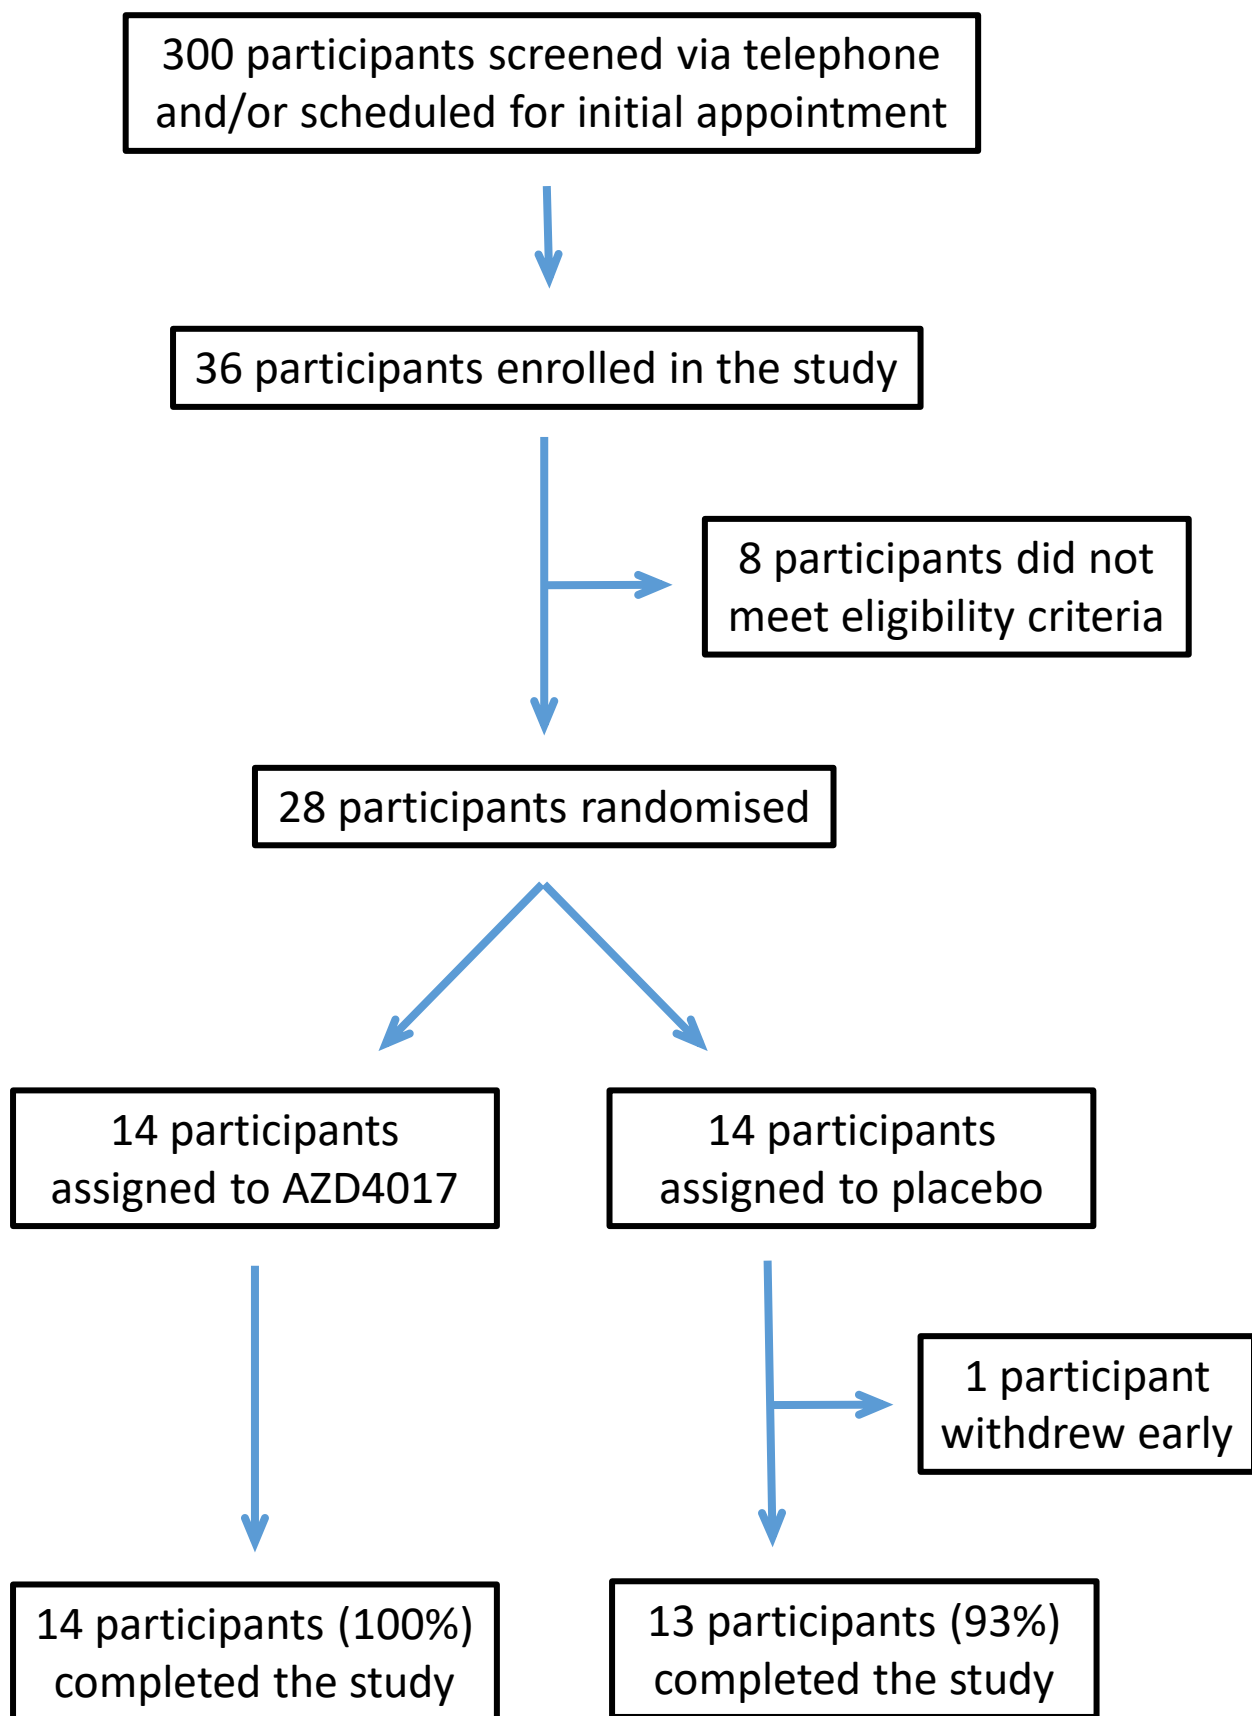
300 participants screened via telephone and/or scheduled for initial appointment

36 participants enrolled in the study

8 participants did not meet eligibility criteria

28 participants randomised

14 participants assigned to AZD4017

14 participants assigned to placebo

1 participant withdrew early

14 participants (100%) completed the study

13 participants (93%) completed the study